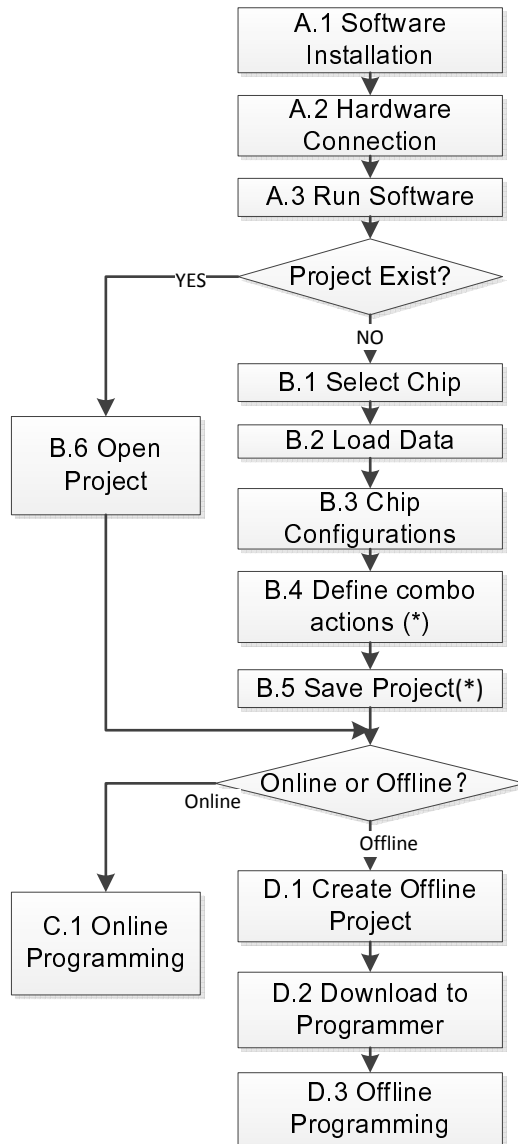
A.1 Software Installation

A.2 Hardware Connection

A.3 Run Software

Project Exist?

YES

NO

B.1 Select Chip

B.2 Load Data

B.3 Chip Configurations

B.4 Define combo actions (*)

B.5 Save Project(*)

B.6 Open Project

Online or Offline?

Online

Offline

C.1 Online Programming

D.1 Create Offline Project

D.2 Download to Programmer

D.3 Offline Programming